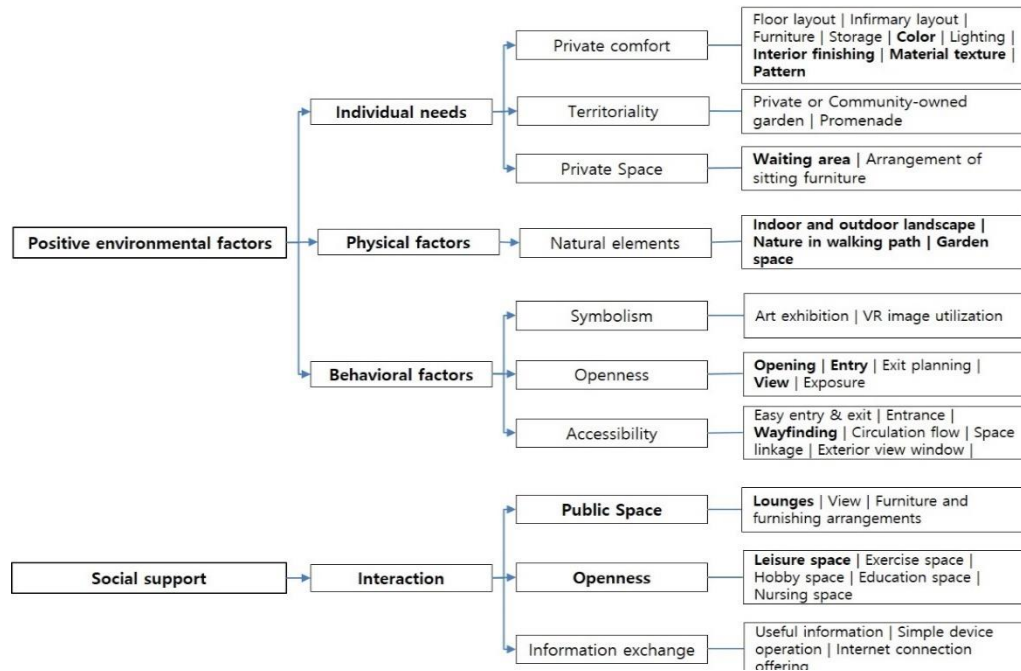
Positive environmental factors

Individual needs

Private comfort

Floor layout | Infirmary layout | Furniture | Storage | Color | Lighting | Interior finishing | Material texture | Pattern

Territoriality

Private or Community-owned garden | Promenade

Private Space

Waiting area | Arrangement of sitting furniture

Physical factors

Natural elements

Indoor and outdoor landscape | Nature in walking path | Garden space

Behavioral factors

Symbolism

Art exhibition | VR image utilization

Openness

Opening | Entry | Exit planning | View | Exposure

Accessibility

Easy entry & exit | Entrance | Wayfinding | Circulation flow | Space linkage | Exterior view window |

Social support

Interaction

Public Space

Lounges | View | Furniture and furnishing arrangements

Openness

Leisure space | Exercise space | Hobby space | Education space | Nursing space

Information exchange

Useful information | Simple device operation | Internet connection offering